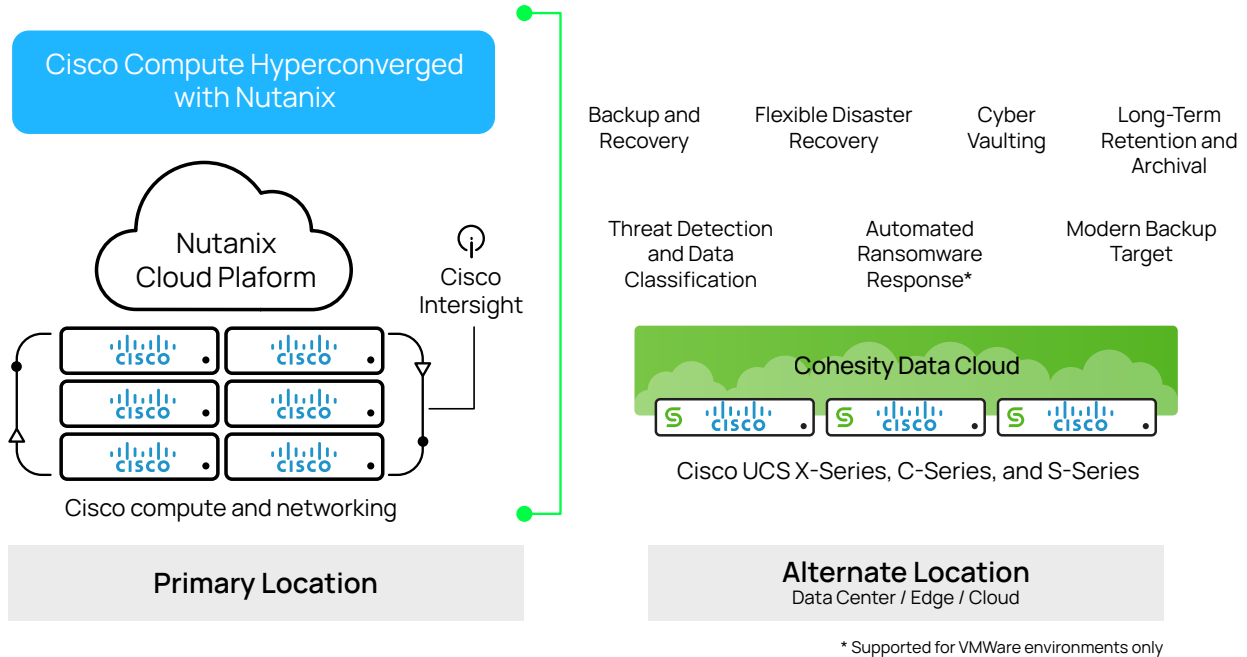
Cisco Compute Hyperconverged with Nutanix

Nutanix Cloud Plaform

Cisco Intersight

cisco cisco
cisco cisco
cisco cisco

Cisco compute and networking

Primary Location

Backup and Recovery

Flexible Disaster Recovery

Cyber Vaulting

Long-Term Retention and Archival

Threat Detection and Data Classification

Automated Ransomware Response*

Modern Backup Target

Cohesity Data Cloud

cisco cisco cisco

Cisco UCS X-Series, C-Series, and S-Series

Alternate Location
Data Center / Edge / Cloud

* Supported for VMWare environments only